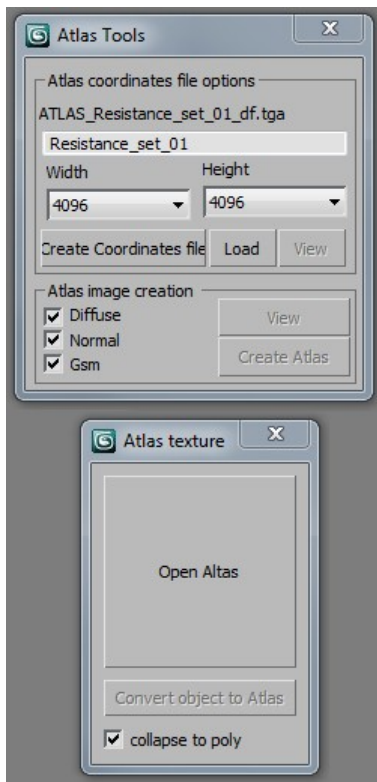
Atlas Tools
X
Atlas coordinates file options
ATLAS_Resistance_set_01_df.tga
Resistance_set_01
Width
Height
4096
4096
Create Coordinates file
Load
View
Atlas image creation
Diffuse
Normal
Gsm
View
Create Atlas

Atlas texture
X
Open Altas
Convert object to Atlas
collapse to poly